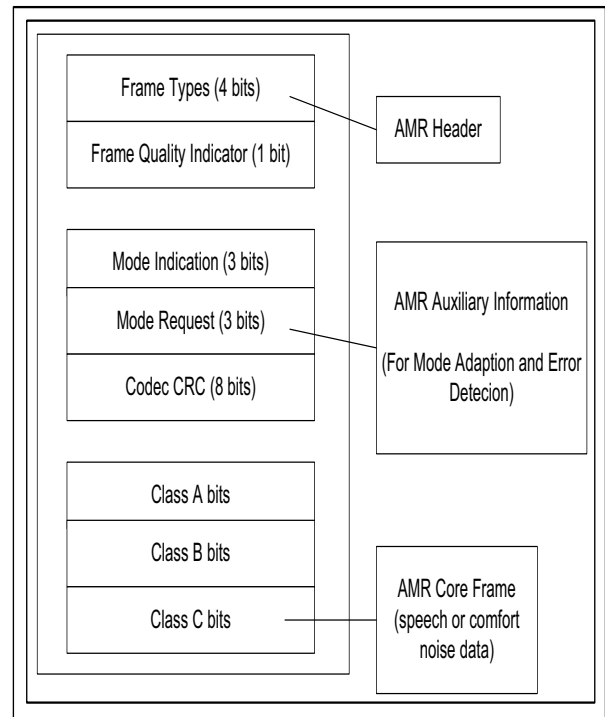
Frame Types (4 bits)

Frame Quality Indicator (1 bit)

AMR Header

Mode Indication (3 bits)

Mode Request (3 bits)

Codec CRC (8 bits)

AMR Auxiliary Information

(For Mode Adaption and Error Detecion)

Class A bits

Class B bits

Class C bits

AMR Core Frame (speech or comfort noise data)